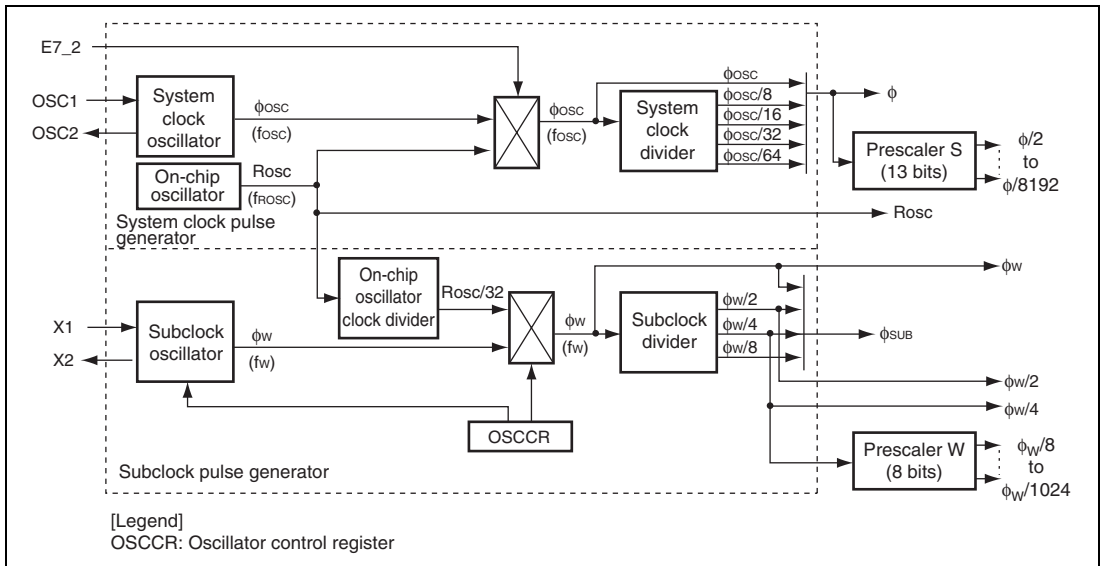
E7_2

OSC1

OSC2

System clock oscillator

$\phi$OSC

(fOSC)

On-chip oscillator

Rosc

(fROSC)

System clock pulse generator

$\phi$OSC

(fOSC)

System clock divider

$\phi$OSC

$\phi$OSC/8

$\phi$OSC/16

$\phi$OSC/32

$\phi$OSC/64

$\phi$

Prescaler S (13 bits)

$\phi$/2 to $\phi$/8192

Rosc

X1

X2

Subclock oscillator

$\phi$W

(fW)

On-chip oscillator clock divider

Rosc/32

$\phi$W

(fW)

Subclock divider

$\phi$W/2

$\phi$W/4

$\phi$W/8

$\phi$W

$\phi$SUB

$\phi$W/2

$\phi$W/4

OSCCR

Prescaler W (8 bits)

$\phi_W$/8 to $\phi_W$/1024

Subclock pulse generator

[Legend]
OSCCR: Oscillator control register